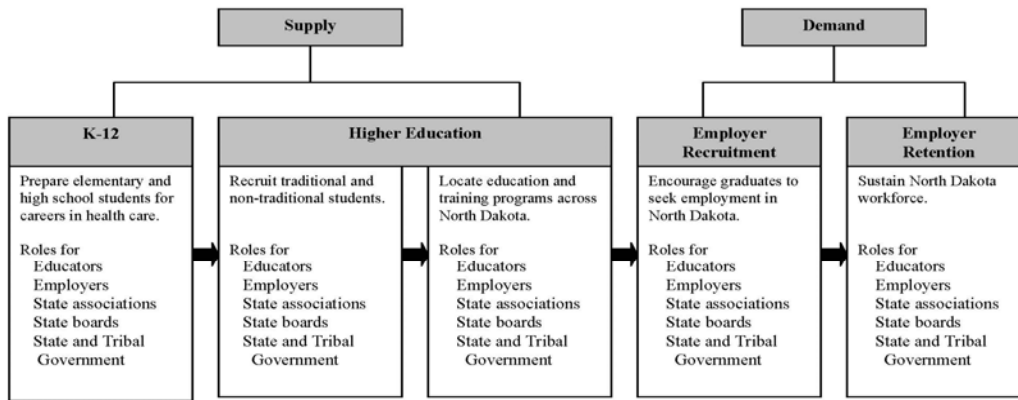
Supply

Demand

K-12

Prepare elementary and high school students for careers in health care.

Roles for
Educators
Employers
State associations
State boards
State and Tribal Government

Higher Education

Recruit traditional and non-traditional students.

Roles for
Educators
Employers
State associations
State boards
State and Tribal Government

Locate education and training programs across North Dakota.

Roles for
Educators
Employers
State associations
State boards
State and Tribal Government

Employer Recruitment

Encourage graduates to seek employment in North Dakota.

Roles for
Educators
Employers
State associations
State boards
State and Tribal Government

Employer Retention

Sustain North Dakota workforce.

Roles for
Educators
Employers
State associations
State boards
State and Tribal Government